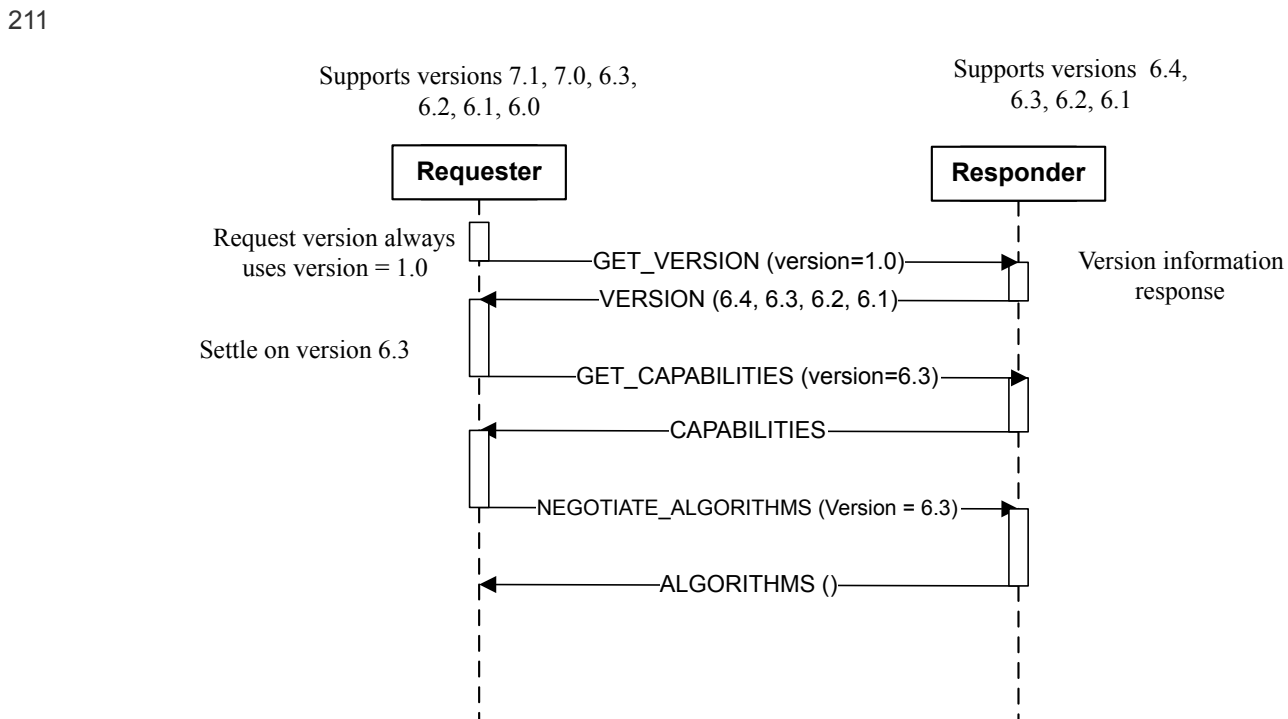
211

Supports versions 7.1, 7.0, 6.3, 6.2, 6.1, 6.0

Supports versions 6.4, 6.3, 6.2, 6.1

Requester

Responder

Request version always uses version = 1.0

GET_VERSION (version=1.0)

Version information response

VERSION (6.4, 6.3, 6.2, 6.1)

Settle on version 6.3

GET_CAPABILITIES (version=6.3)

CAPABILITIES

NEGOTIATE_ALGORITHMS (Version = 6.3)

ALGORITHMS ()